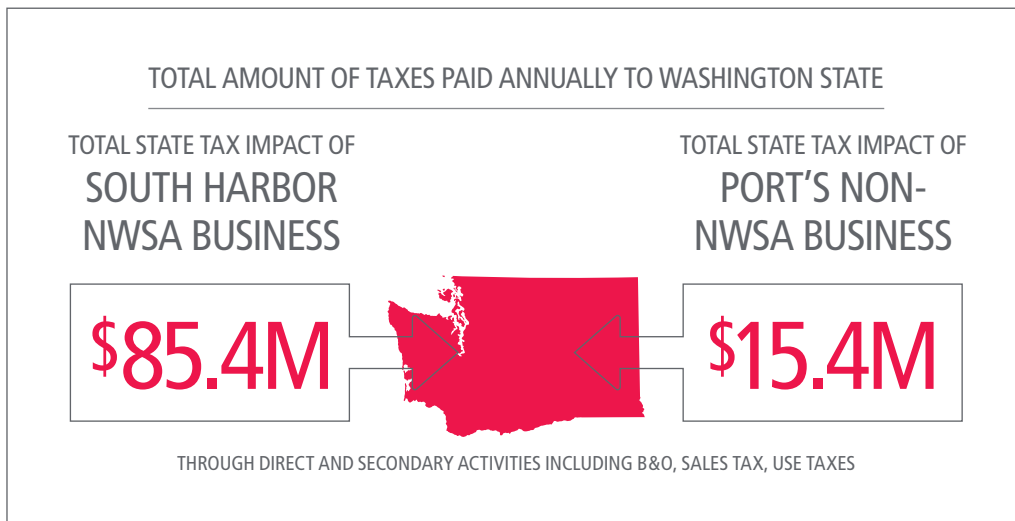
TOTAL AMOUNT OF TAXES PAID ANNUALLY TO WASHINGTON STATE

TOTAL STATE TAX IMPACT OF
SOUTH HARBOR NWSA BUSINESS

$85.4M

TOTAL STATE TAX IMPACT OF
PORT'S NON-NWSA BUSINESS

$15.4M

THROUGH DIRECT AND SECONDARY ACTIVITIES INCLUDING B&O, SALES TAX, USE TAXES